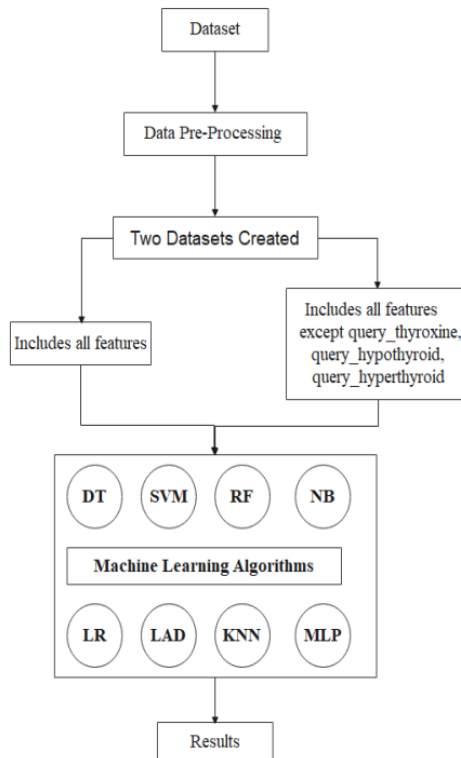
Dataset

Data Pre-Processing

Two Datasets Created

Includes all features

Includes all features except query_thyroxine, query_hypothyroid, query_hyperthyroid

DT

SVM

RF

NB

Machine Learning Algorithms

LR

LAD

KNN

MLP

Results